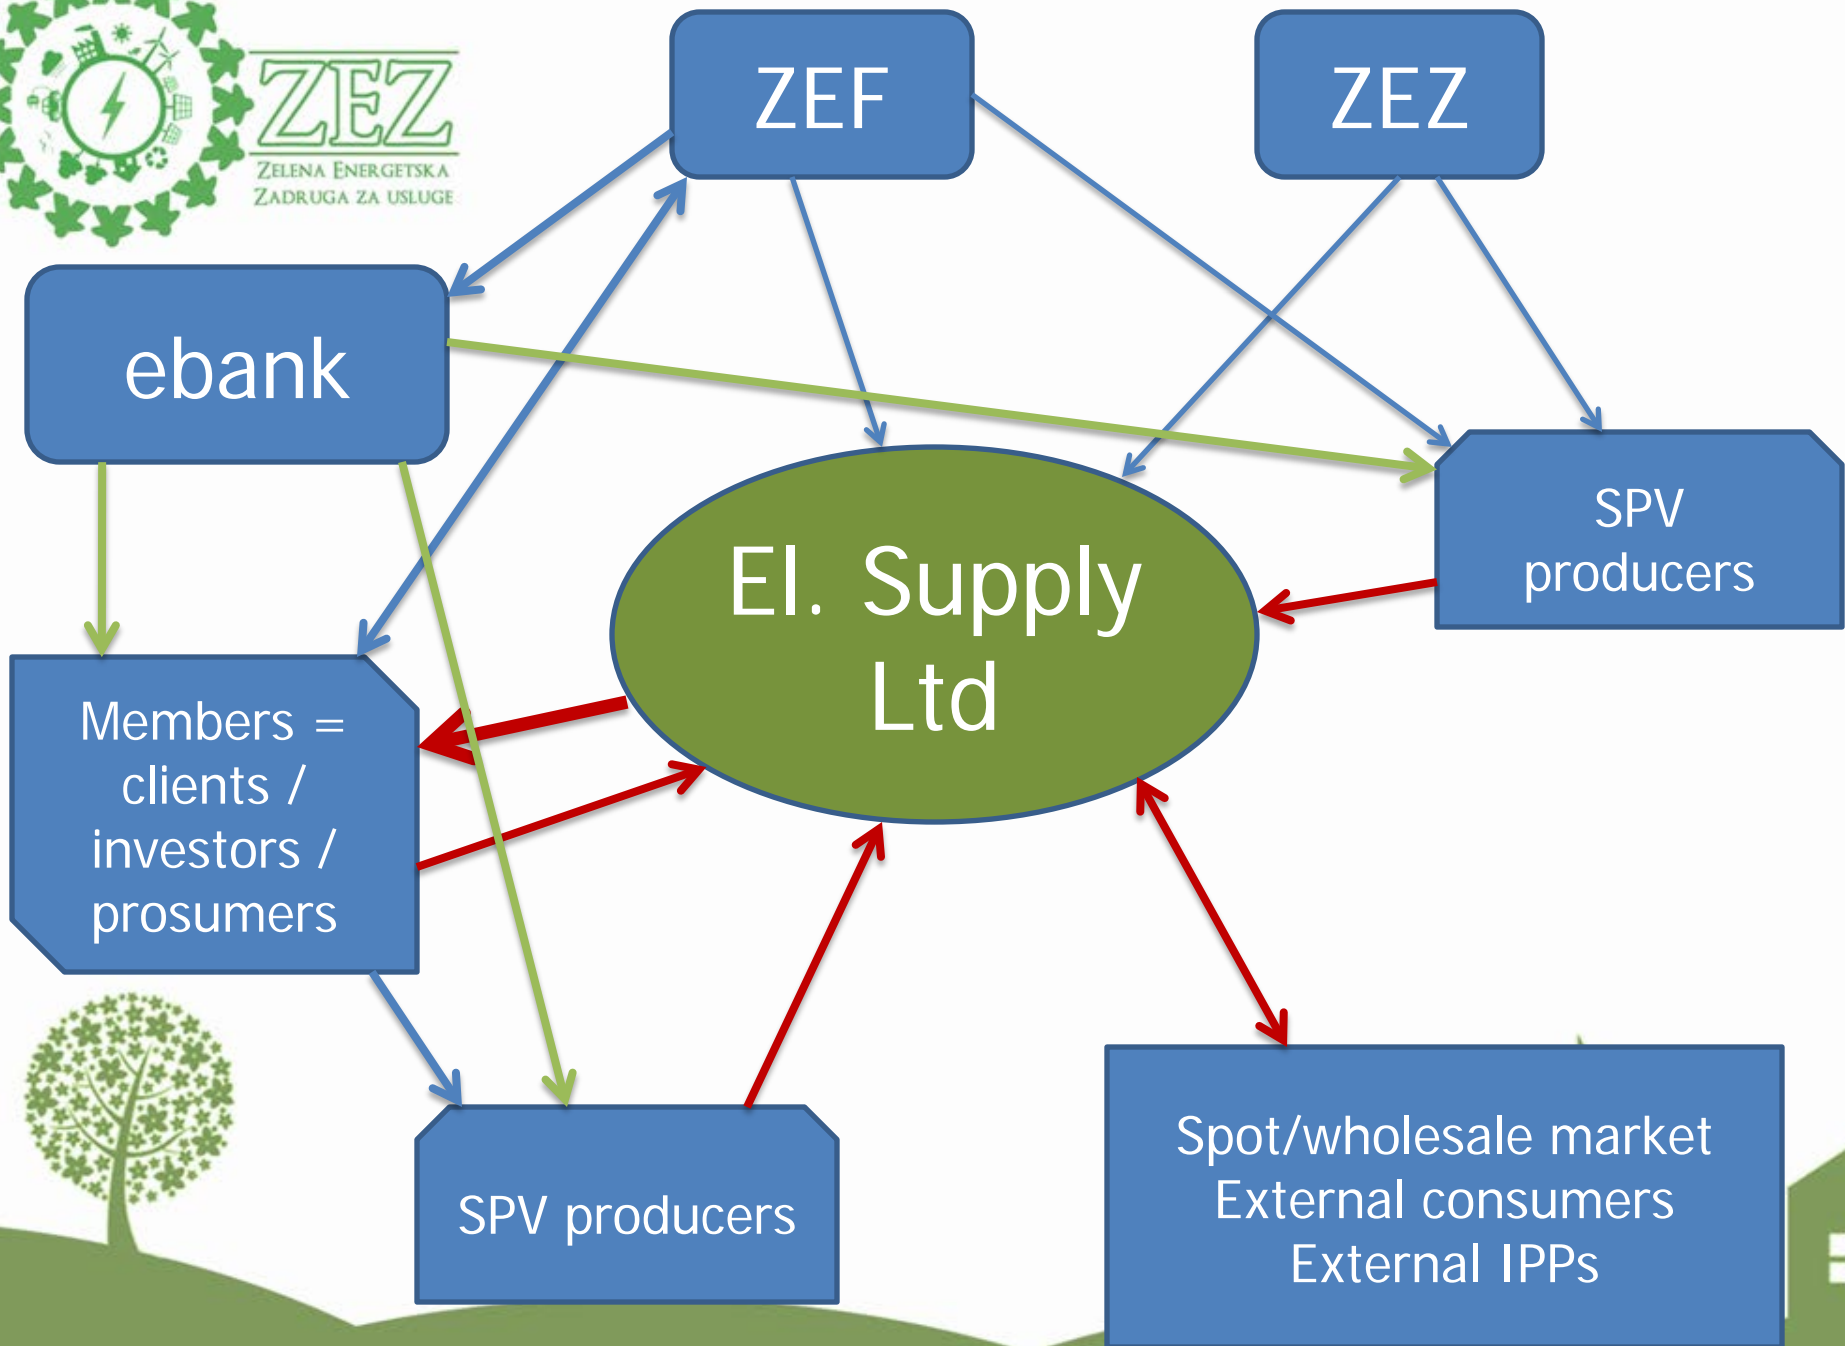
ZEZ
Zelena Energetska Zadruga za usluge

ZEF

ZEZ

ebank

SPV producers

El. Supply Ltd

Members = clients / investors / prosumers

SPV producers

Spot/wholesale market
External consumers
External IPPs